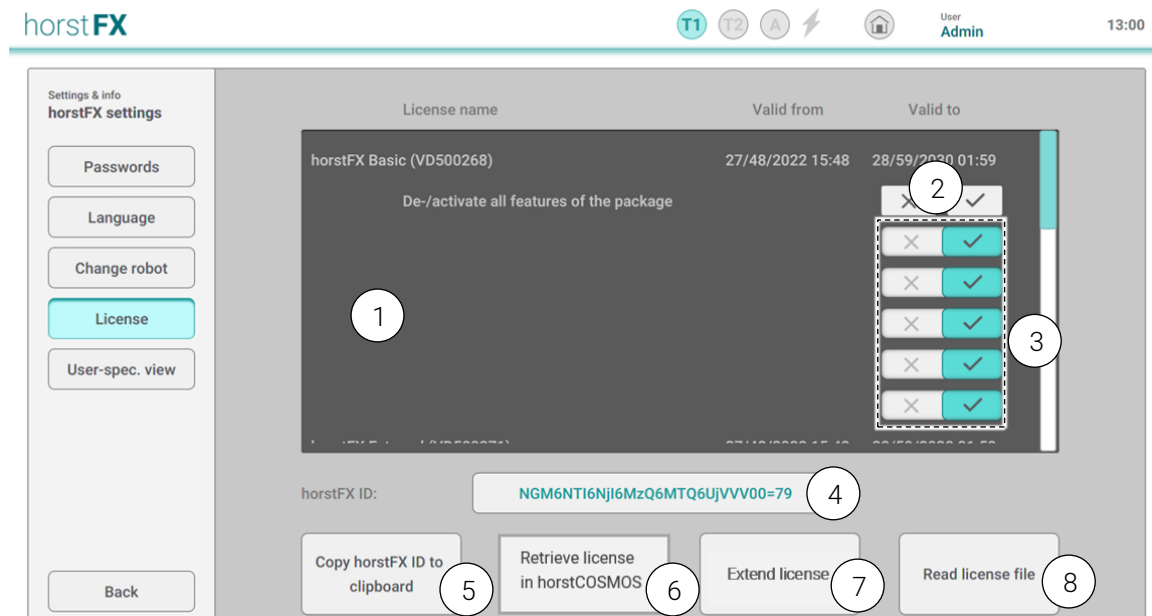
horstFX

T1 T2 A

User
Admin

13:00

Settings & info
horstFX settings

Passwords

Language

Change robot

License

User-spec. view

Back

| License name | Valid from | Valid to |
|---|---|---|
| horstFX Basic (VD500268) | 27/48/2022 15:48 | 28/59/2030 01:59 |

De-/activate all features of the package

1

2

3

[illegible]

horstFX ID:

NGM6NTI6NjI6MzQ6MTQ6UjVVV00=79

4

Copy horstFX ID to clipboard

5

Retrieve license in horstCOSMOS

6

Extend license

7

Read license file

8